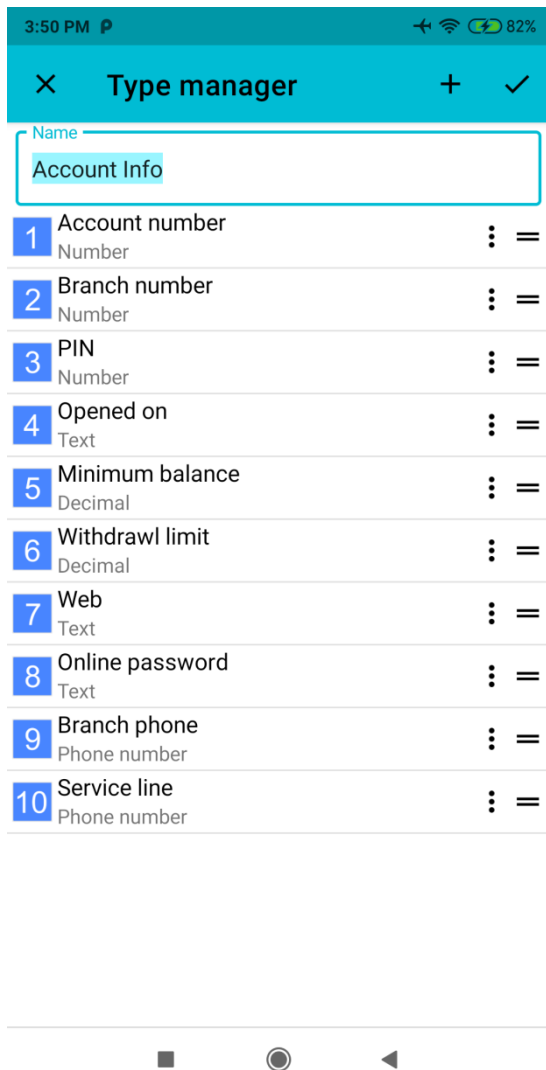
3:50 PM 82%

Type manager

Name
Account Info

1 Account number
Number

2 Branch number
Number

3 PIN
Number

4 Opened on
Text

5 Minimum balance
Decimal

6 Withdrawl limit
Decimal

7 Web
Text

8 Online password
Text

9 Branch phone
Phone number

10 Service line
Phone number